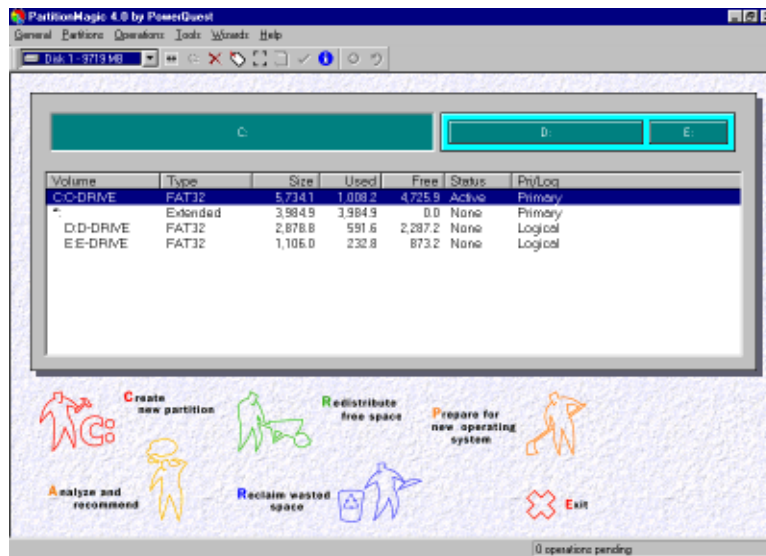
PartitionMagic 4.0 by PowerQuest

General Partitions Operations Tools Wizards Help

Disk 1 - 9719 MB

C:

D:

E:

| Volume | Type | Size | Used | Free | Status | Pri/Log |
|---|---|---|---|---|---|---|
| C:C-DRIVE | FAT32 | 5,734.1 | 1,008.2 | 4,725.9 | Active | Primary |
| * | Extended | 3,984.9 | 3,984.9 | 0.0 | None | Primary |
| D:D-DRIVE | FAT32 | 2,878.8 | 591.6 | 2,287.2 | None | Logical |
| E:E-DRIVE | FAT32 | 1,106.0 | 232.8 | 873.2 | None | Logical |

Create new partition

Redistribute free space

Prepare for new operating system

Analyze and recommend

Reclaim wasted space

Exit

0 operations pending